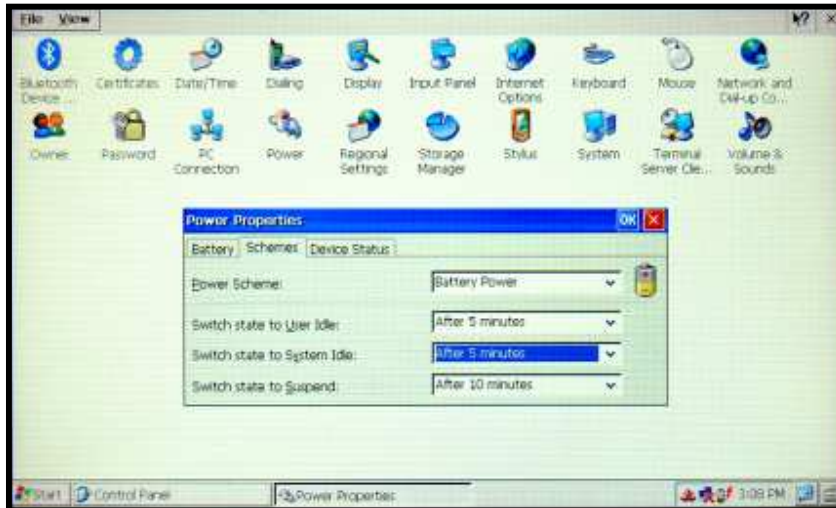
File View

Bluetooth Device ...
Certificates
Date/Time
Dialing
Display
Input Panel
Internet Options
Keyboard
Mouse
Network and Dial-up Co...

Owner
Password
PC Connection
Power
Regional Settings
Storage Manager
Stylus
System
Terminal Server Cle...
Volume & Sounds

Power Properties
OK
Battery Schemes Device Status

Power Scheme: Battery Power
Switch state to User Idle: After 5 minutes
Switch state to System Idle: After 5 minutes
Switch state to Suspend: After 10 minutes

Start Control Panel
Power Properties
3:08 PM